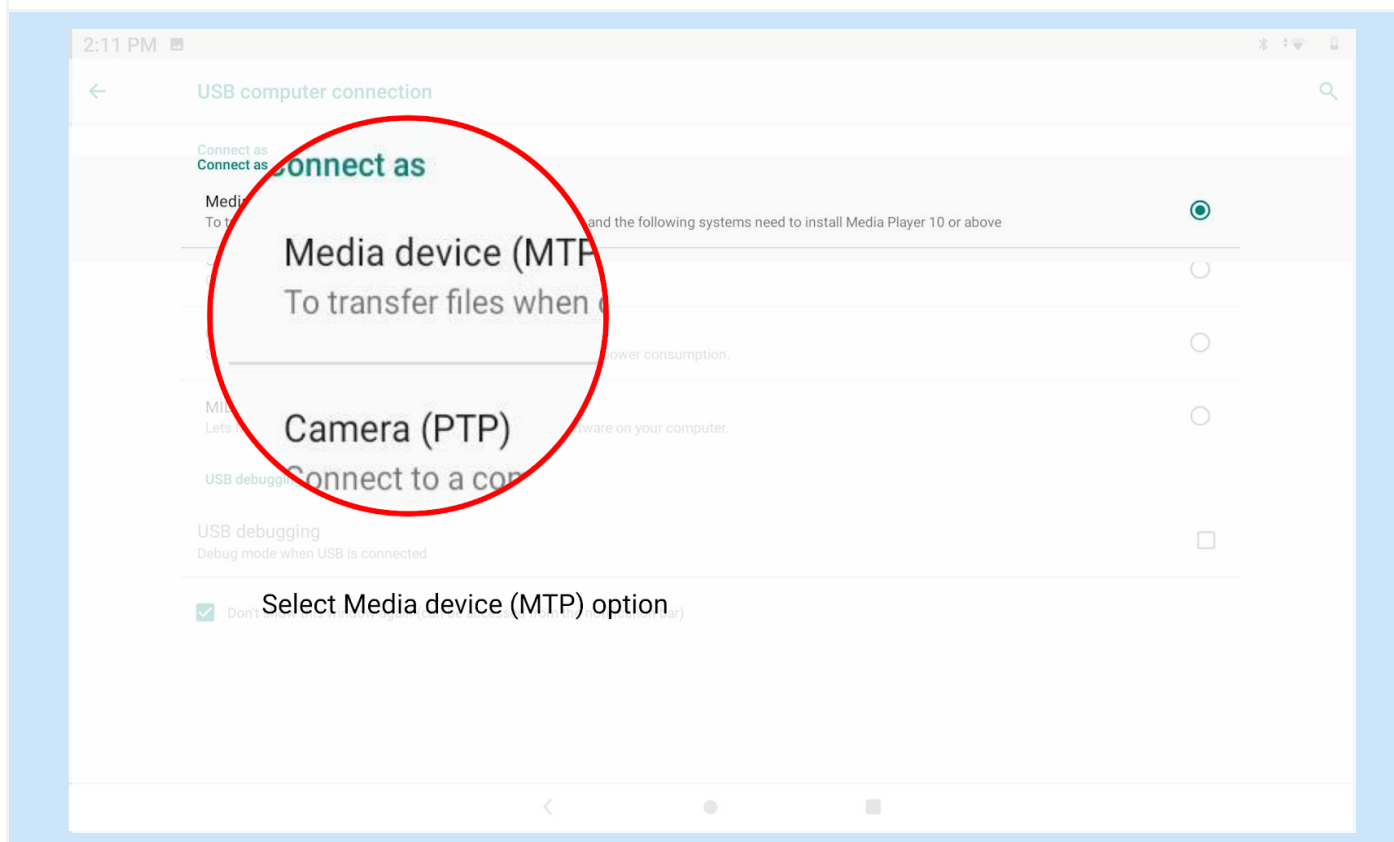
2:11 PM

USB computer connection

Connect as
Connect as

Medi
To t and the following systems need to install Media Player 10 or above

Connect as

Media device (MTP

To transfer files when

Camera (PTP)

Connect to a com

power consumption.

MI
Lets tware on your computer.

USB debuggi

USB debugging
Debug mode when USB is connected

Don't show this window again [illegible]

Select Media device (MTP) option